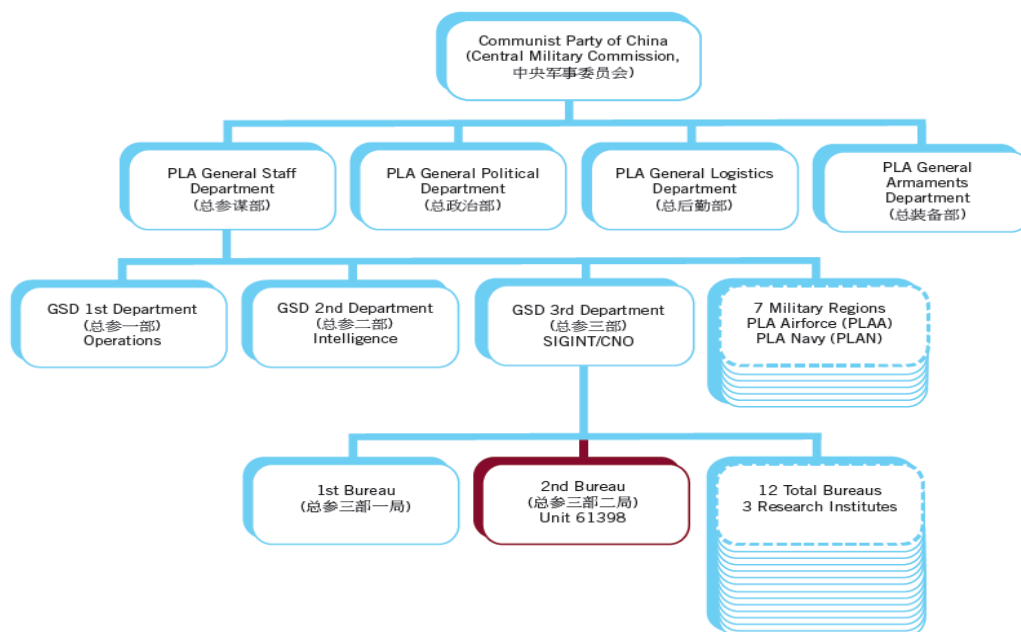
Communist Party of China
(Central Military Commission,
中央军事委员会)

PLA General Staff
Department
(总参谋部)

PLA General Political
Department
(总政治部)

PLA General Logistics
Department
(总后勤部)

PLA General
Armaments
Department
(总装备部)

GSD 1st Department
(总参一部)
Operations

GSD 2nd Department
(总参二部)
Intelligence

GSD 3rd Department
(总参三部)
SIGINT/CNO

7 Military Regions
PLA Airforce (PLAA)
PLA Navy (PLAN)

1st Bureau
(总参三部一局)

2nd Bureau
(总参三部二局)
Unit 61398

12 Total Bureaus
3 Research Institutes